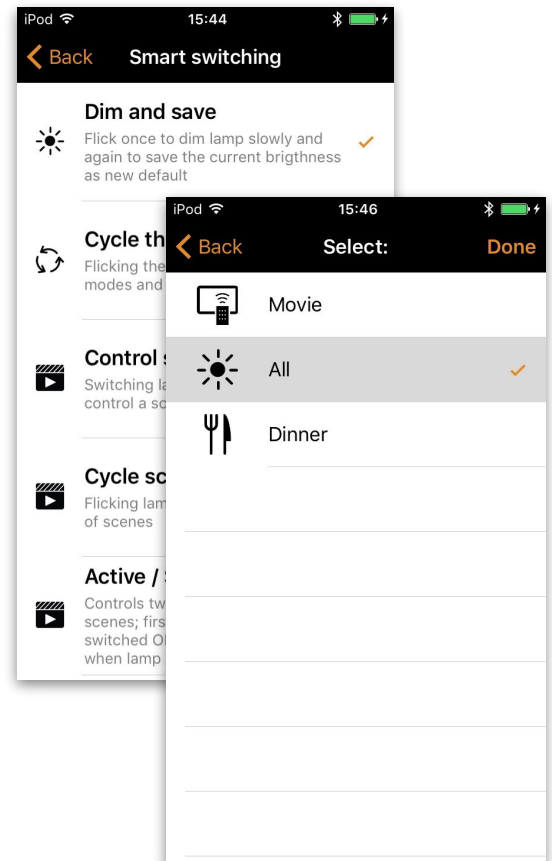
iPod 15:44

Back Smart switching

Dim and save
Flick once to dim lamp slowly and again to save the current brigthness as new default

Cycle th
Flicking the
modes and

Control s
Switching la
control a sc

Cycle sc
Flicking lam
of scenes

Active / S
Controls tw
scenes; firs
switched O
when lamp

iPod 15:46

Back Select: Done

Movie

All

Dinner